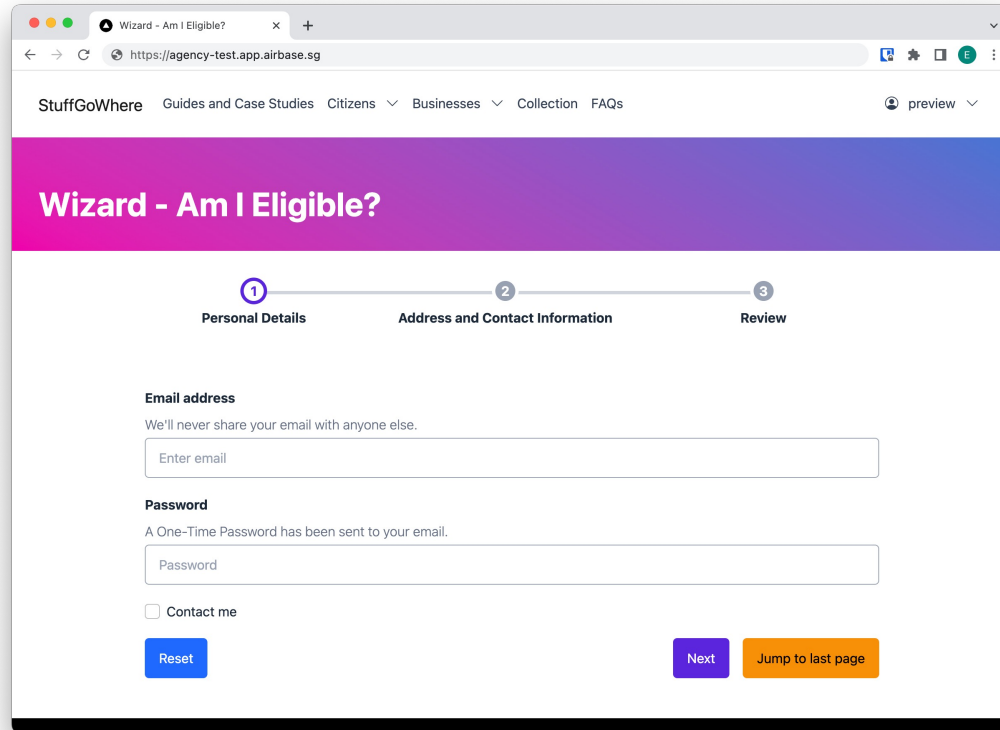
Wizard - Am I Eligible? ×
+

https://agency-test.app.airbase.sg

E

StuffGoWhere Guides and Case Studies Citizens Businesses Collection FAQs preview

Wizard - Am I Eligible?

1 Personal Details
2 Address and Contact Information
3 Review

Email address

We'll never share your email with anyone else.

Enter email

Password

A One-Time Password has been sent to your email.

Password

Contact me

Reset

Next

Jump to last page